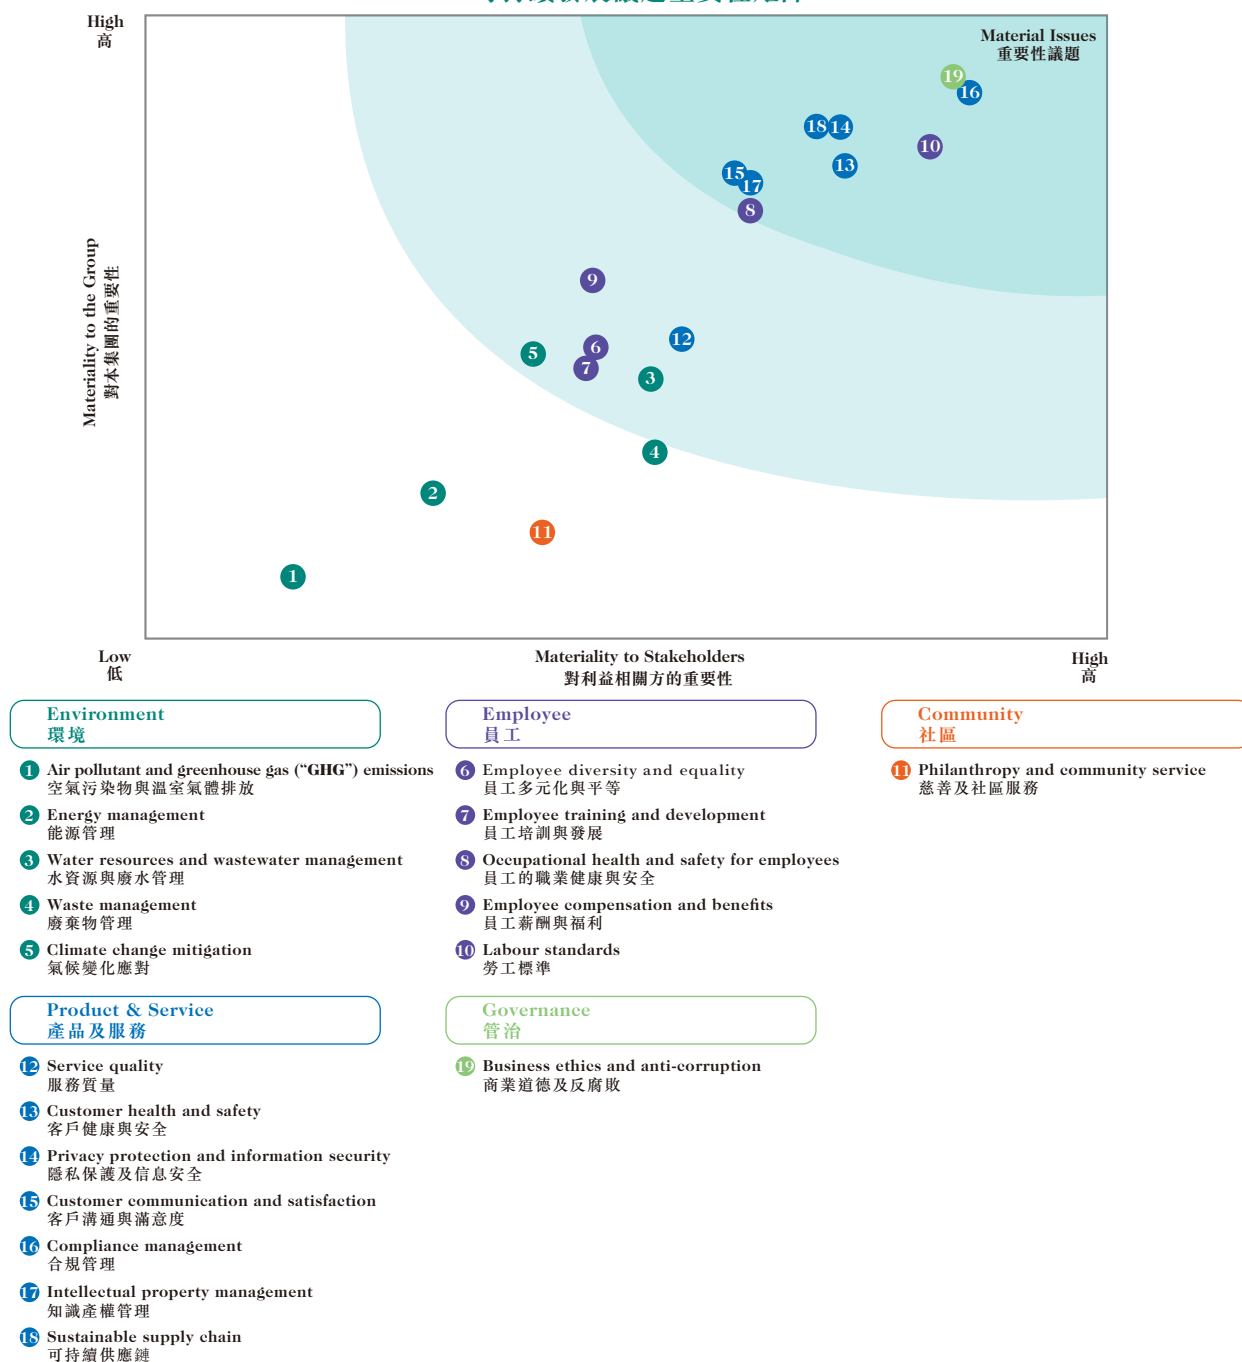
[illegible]

High
高

Material Issues
重要性議題

19 16
18 14
10
13
15 17
8
9
12
5 6
7
3
4
2
11
1

Materiality to the Group
對本集團的重要性

Low
低

Materiality to Stakeholders
對利益相關方的重要性

High
高

Environment
環境

1 Air pollutant and greenhouse gas ("GHG") emissions
空氣污染物與溫室氣體排放

2 Energy management
能源管理

3 Water resources and wastewater management
水資源與廢水管理

4 Waste management
廢棄物管理

5 Climate change mitigation
氣候變化應對

Employee
員工

6 Employee diversity and equality
員工多元化與平等

7 Employee training and development
員工培訓與發展

8 Occupational health and safety for employees
員工的職業健康與安全

9 Employee compensation and benefits
員工薪酬與福利

10 Labour standards
勞工標準

Community
社區

11 Philanthropy and community service
慈善及社區服務

Product & Service
產品及服務

12 Service quality
服務質量

13 Customer health and safety
客戶健康與安全

14 Privacy protection and information security
隱私保護及信息安全

15 Customer communication and satisfaction
客戶溝通與滿意度

16 Compliance management
合規管理

17 Intellectual property management
知識產權管理

18 Sustainable supply chain
可持續供應鏈

Governance
管治

19 Business ethics and anti-corruption
商業道德及反腐敗